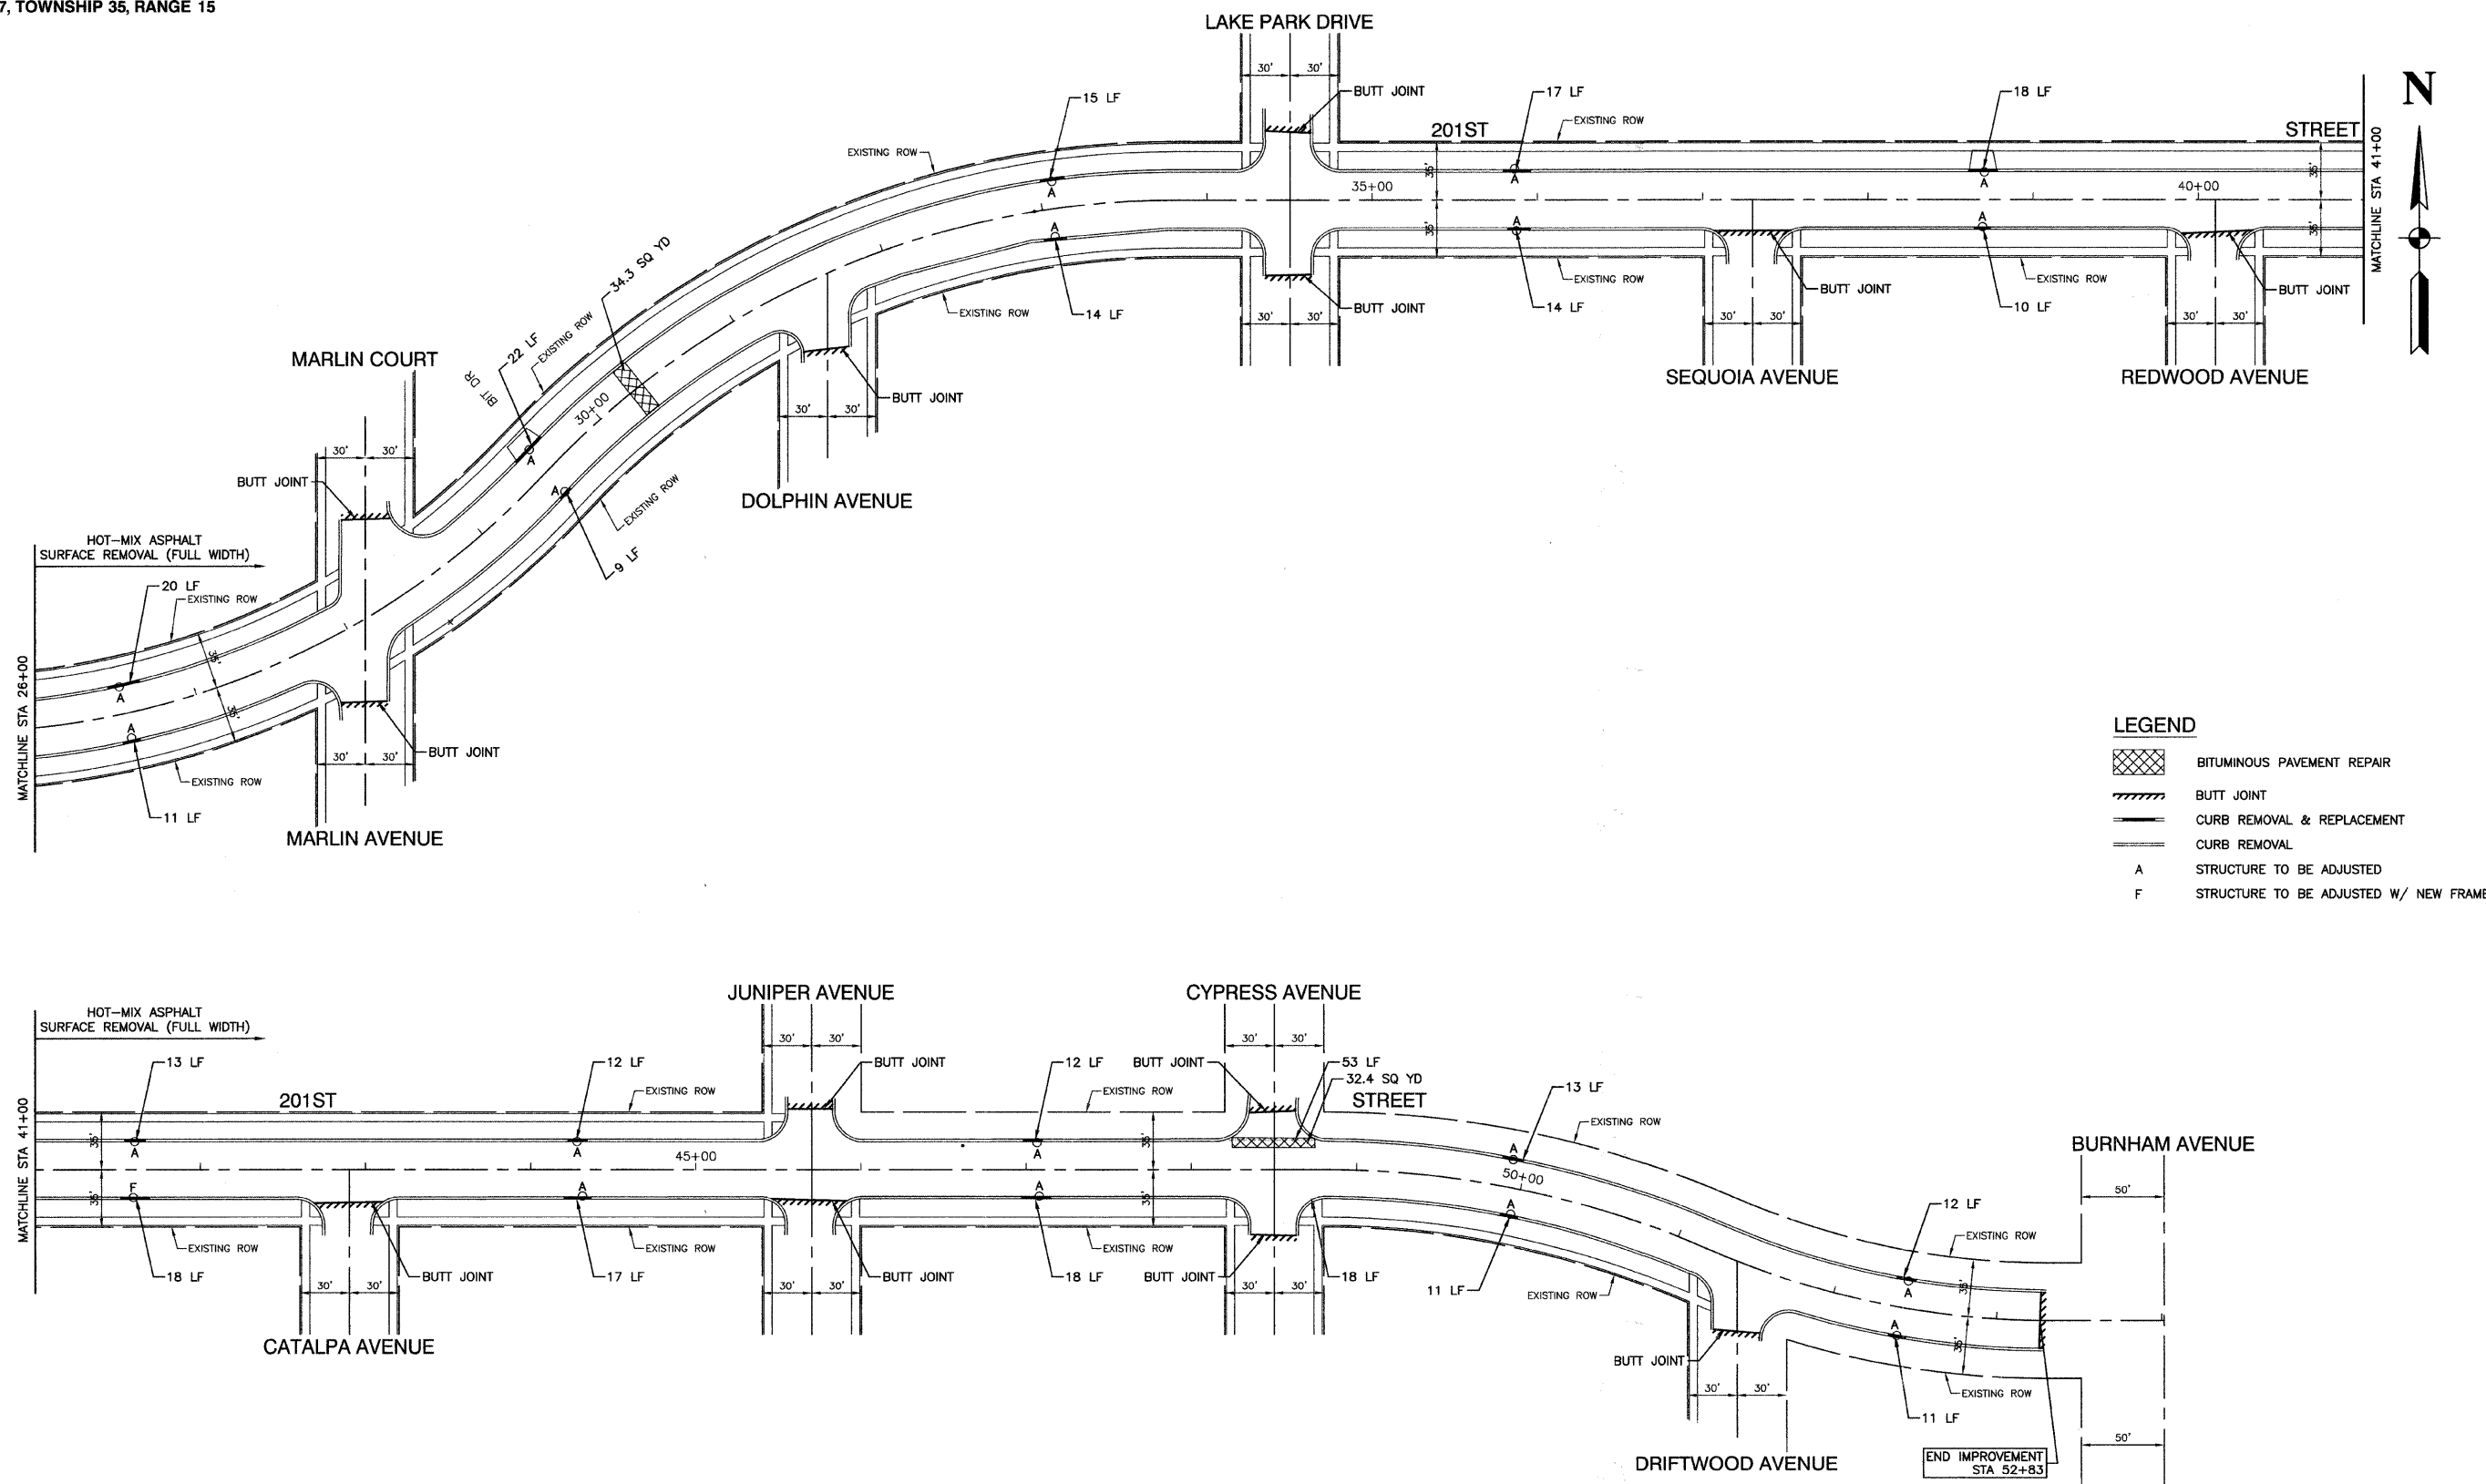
7, TOWNSHIP 35, RANGE 15

LAKE PARK DRIVE

30' 30'

BUTT JOINT

17 LF

18 LF

N

15 LF

EXISTING ROW

201ST

STREET

EXISTING ROW

35+00

40+00

MATCHLINE STA 41+00

A

A

A

A

A

A

34.3 SQ YD

EXISTING ROW

EXISTING ROW

BUTT JOINT

EXISTING ROW

BUTT JOINT

14 LF

BUTT JOINT

14 LF

10 LF

30' 30'

30' 30'

30' 30'

MARLIN COURT

22 LF

EXISTING ROW

BIT DR

30+00

BUTT JOINT

SEQUOIA AVENUE

REDWOOD AVENUE

30' 30'

30' 30'

A

A

BUTT JOINT

EXISTING ROW

DOLPHIN AVENUE

HOT-MIX ASPHALT SURFACE REMOVAL (FULL WIDTH)

9 LF

20 LF

EXISTING ROW

MATCHLINE STA 26+00

A

A

35'

35'

BUTT JOINT

30' 30'

EXISTING ROW

11 LF

MARLIN AVENUE

LEGEND

BITUMINOUS PAVEMENT REPAIR

BUTT JOINT

CURB REMOVAL & REPLACEMENT

CURB REMOVAL

A STRUCTURE TO BE ADJUSTED

F STRUCTURE TO BE ADJUSTED W/ NEW FRAME

JUNIPER AVENUE

CYPRESS AVENUE

HOT-MIX ASPHALT SURFACE REMOVAL (FULL WIDTH)

30' 30'

30' 30'

13 LF

12 LF

BUTT JOINT

12 LF

BUTT JOINT

53 LF

32.4 SQ YD

13 LF

EXISTING ROW

EXISTING ROW

201ST

STREET

EXISTING ROW

MATCHLINE STA 41+00

A

A

A

45+00

A

50+00

BURNHAM AVENUE

50'

F

A

A

A

12 LF

EXISTING ROW

EXISTING ROW

EXISTING ROW

EXISTING ROW

A

18 LF

BUTT JOINT

17 LF

BUTT JOINT

18 LF

BUTT JOINT

18 LF

11 LF

EXISTING ROW

30' 30'

30' 30'

30' 30'

CATALPA AVENUE

BUTT JOINT

30' 30'

A

EXISTING ROW

11 LF

50'

END IMPROVEMENT STA 52+83

DRIFTWOOD AVENUE